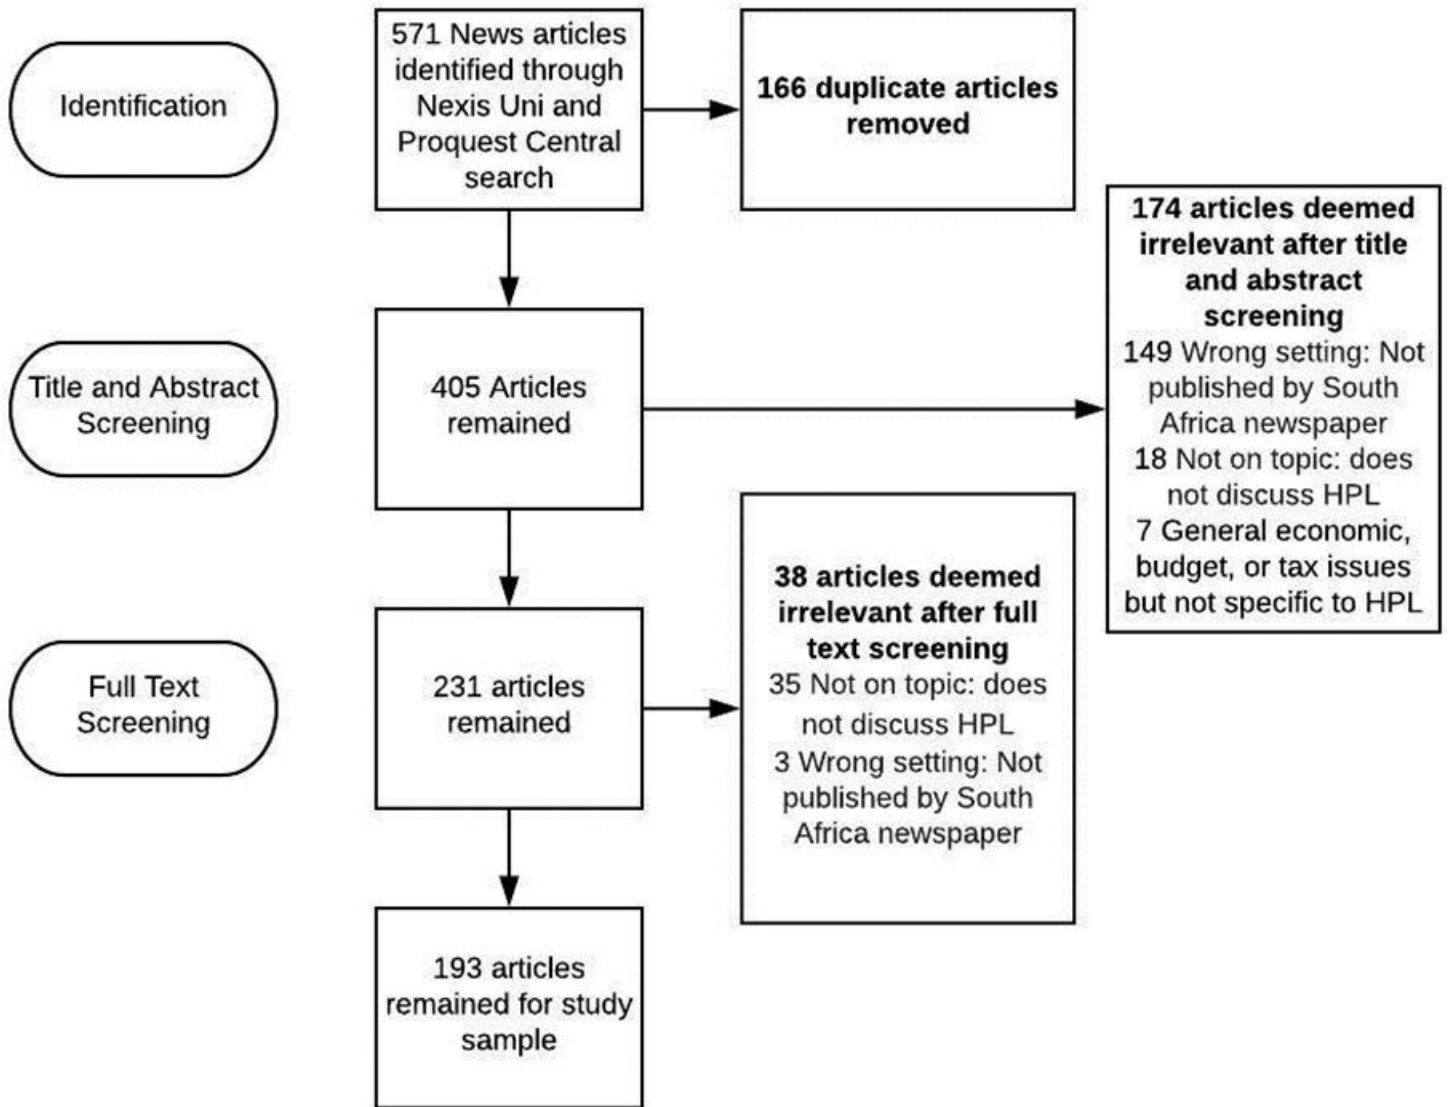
Identification

571 News articles identified through Nexis Uni and Proquest Central search

166 duplicate articles removed

Title and Abstract Screening

405 Articles remained

174 articles deemed irrelevant after title and abstract screening
149 Wrong setting: Not published by South Africa newspaper
18 Not on topic: does not discuss HPL
7 General economic, budget, or tax issues but not specific to HPL

Full Text Screening

231 articles remained

38 articles deemed irrelevant after full text screening
35 Not on topic: does not discuss HPL
3 Wrong setting: Not published by South Africa newspaper

193 articles remained for study sample